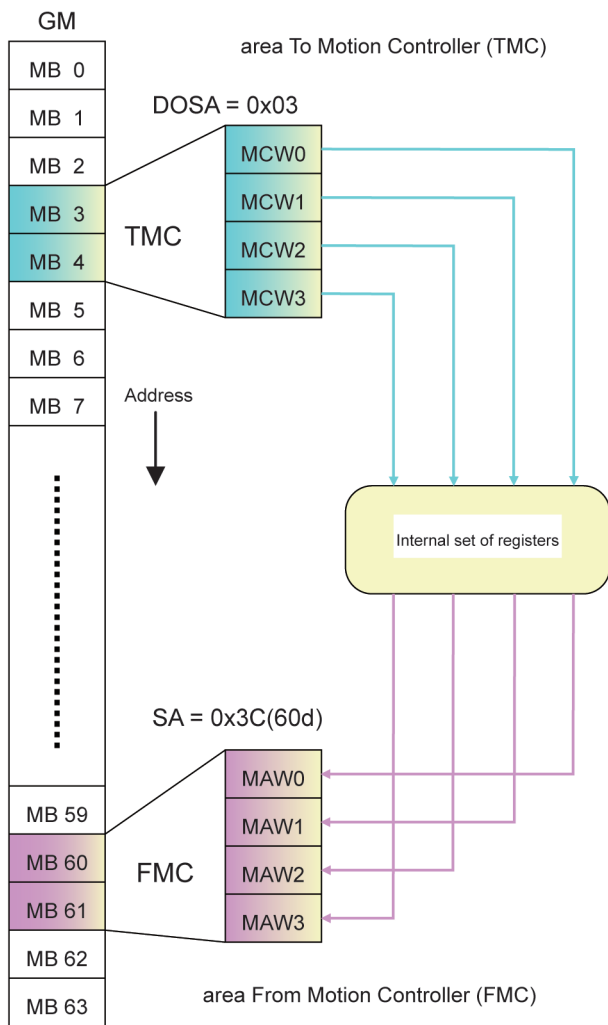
GM

area To Motion Controller (TMC)

MB 0

MB 1

DOSA = 0x03

MB 2

MCW0

MB 3

MCW1

TMC

MB 4

MCW2

MB 5

MCW3

MB 6

MB 7

Address

Internal set of registers

SA = 0x3C(60d)

MB 59

MAW0

MB 60

MAW1

FMC

MB 61

MAW2

MAW3

MB 62

MB 63

area From Motion Controller (FMC)